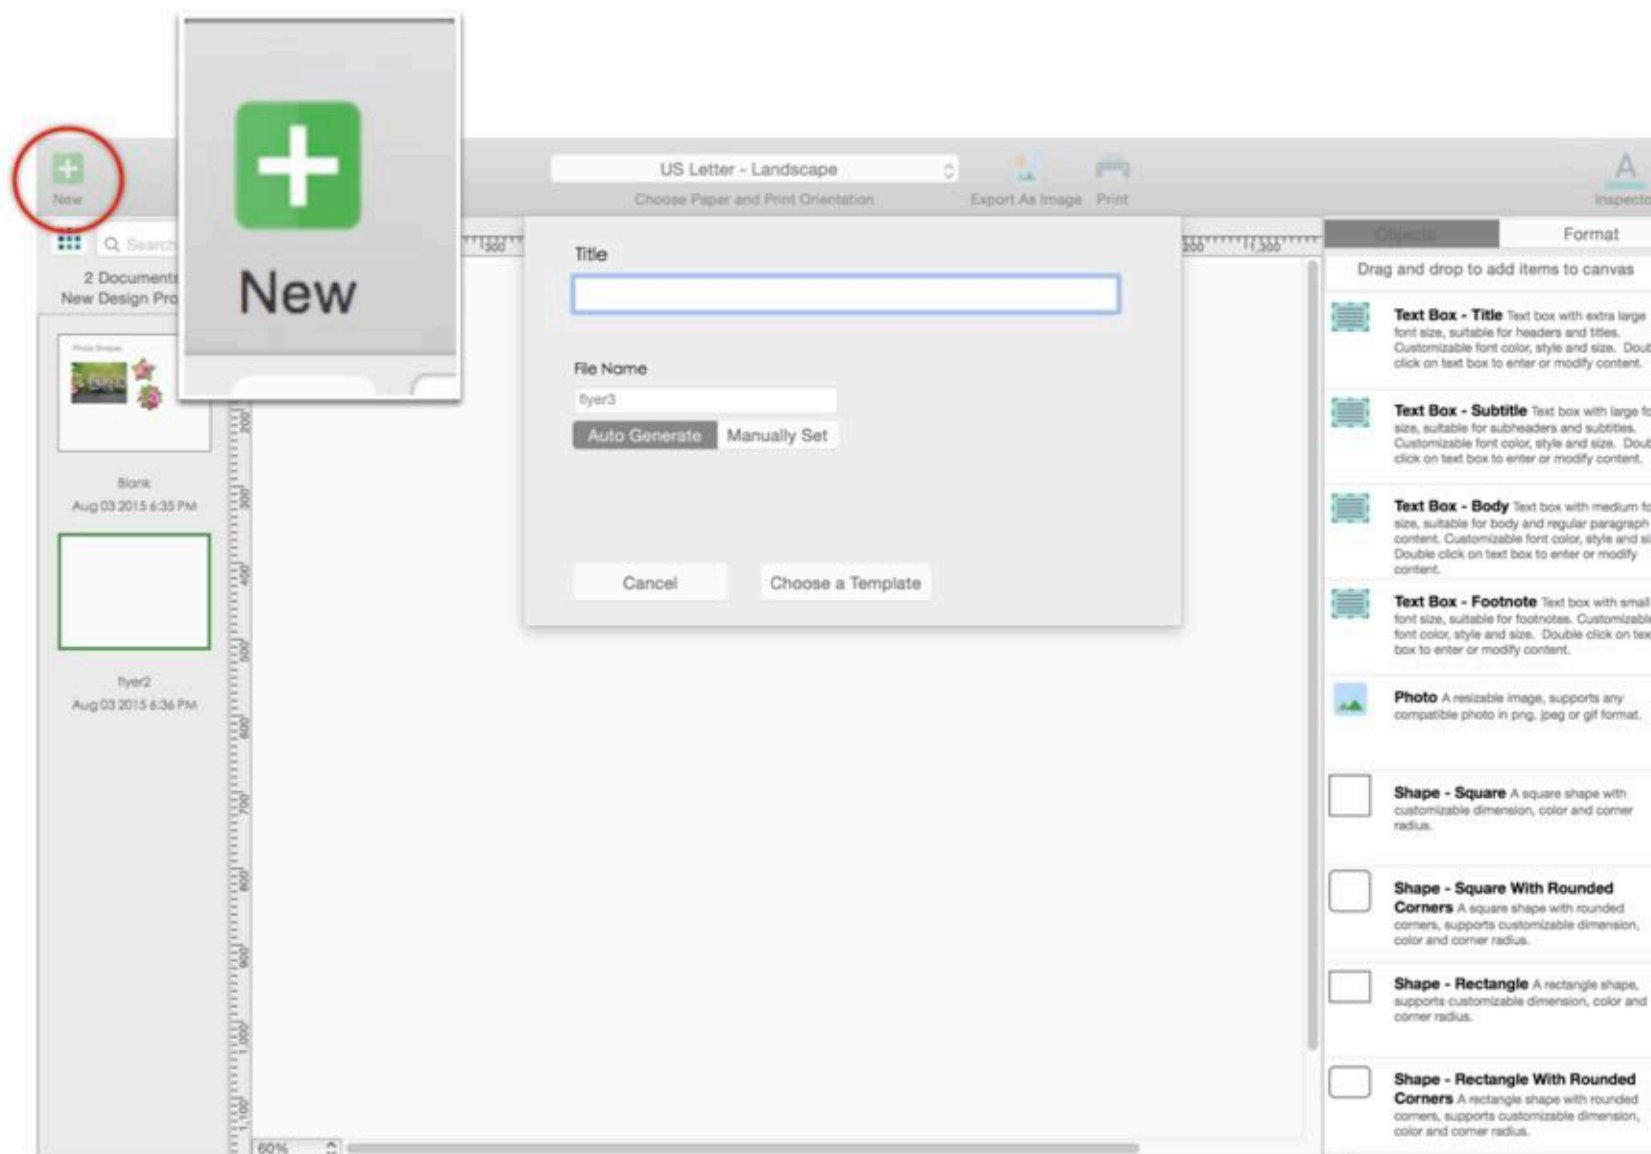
New

New

US Letter - Landscape

Choose Paper and Print Orientation

Export As Image

Print

Inspecto

Search

2 Documents

New Design Pro

Blank

Aug 03 2015 6:35 PM

flyer2

Aug 03 2015 6:36 PM

Title

File Name

flyer3

Auto Generate

Manually Set

Cancel

Choose a Template

Objects

Format

Drag and drop to add items to canvas

Text Box - Title Text box with extra large font size, suitable for headers and titles. Customizable font color, style and size. Doub click on text box to enter or modify content.

Text Box - Subtitle Text box with large fo size, suitable for subheaders and subtitles. Customizable font color, style and size. Doub click on text box to enter or modify content.

Text Box - Body Text box with medium fo size, suitable for body and regular paragraph content. Customizable font color, style and si Double click on text box to enter or modify content.

Text Box - Footnote Text box with small font size, suitable for footnotes. Customizabl font color, style and size. Double click on tex box to enter or modify content.

Photo A resizable image, supports any compatible photo in png, jpeg or gif format.

Shape - Square A square shape with customizable dimension, color and corner radius.

Shape - Square With Rounded Corners A square shape with rounded corners, supports customizable dimension, color and corner radius.

Shape - Rectangle A rectangle shape, supports customizable dimension, color and corner radius.

Shape - Rectangle With Rounded Corners A rectangle shape with rounded corners, supports customizable dimension, color and corner radius.

60%